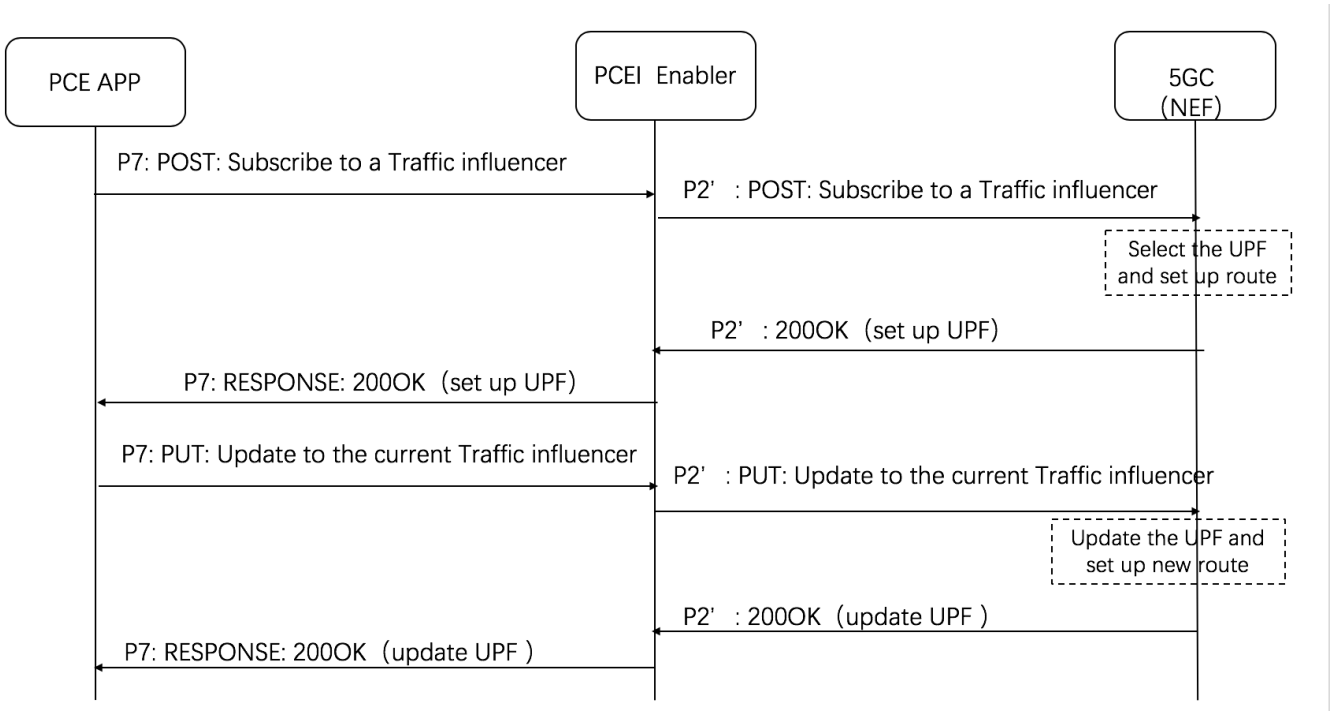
PCE APP

PCEI Enabler

5GC
（NEF）

P7: POST: Subscribe to a Traffic influencer

P2’ : POST: Subscribe to a Traffic influencer

Select the UPF and set up route

P2’ : 200OK（set up UPF)

P7: RESPONSE: 200OK（set up UPF)

P7: PUT: Update to the current Traffic influencer

P2’ : PUT: Update to the current Traffic influencer

Update the UPF and set up new route

P2’ : 200OK（update UPF ）

P7: RESPONSE: 200OK（update UPF ）